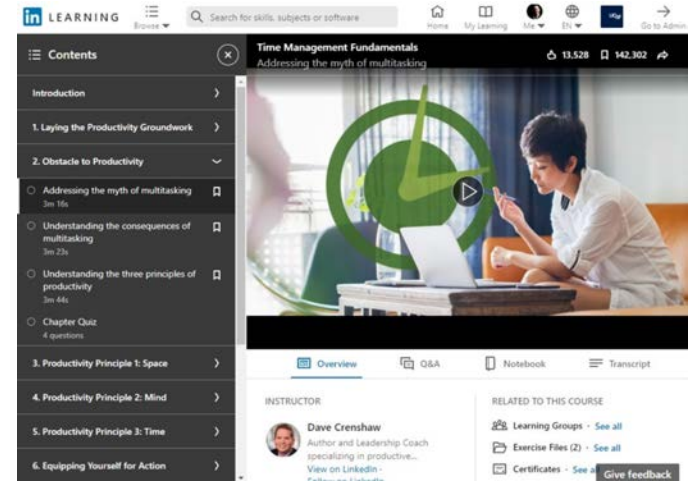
in LEARNING Browse Search for skills, subjects or software Home My Learning Me EN Go to Admin

Contents

Introduction

1. Laying the Productivity Groundwork

2. Obstacle to Productivity

Addressing the myth of multitasking
3m 16s

Understanding the consequences of multitasking
3m 23s

Understanding the three principles of productivity
3m 44s

Chapter Quiz
4 questions

3. Productivity Principle 1: Space

4. Productivity Principle 2: Mind

5. Productivity Principle 3: Time

6. Equipping Yourself for Action

Time Management Fundamentals
Addressing the myth of multitasking

13,528 142,302

Overview Q&A Notebook Transcript

INSTRUCTOR

Dave Crenshaw
Author and Leadership Coach specializing in productive...
View on LinkedIn ·
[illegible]

RELATED TO THIS COURSE

Learning Groups · See all
Exercise Files (2) · See all
Certificates · See a

Give feedback